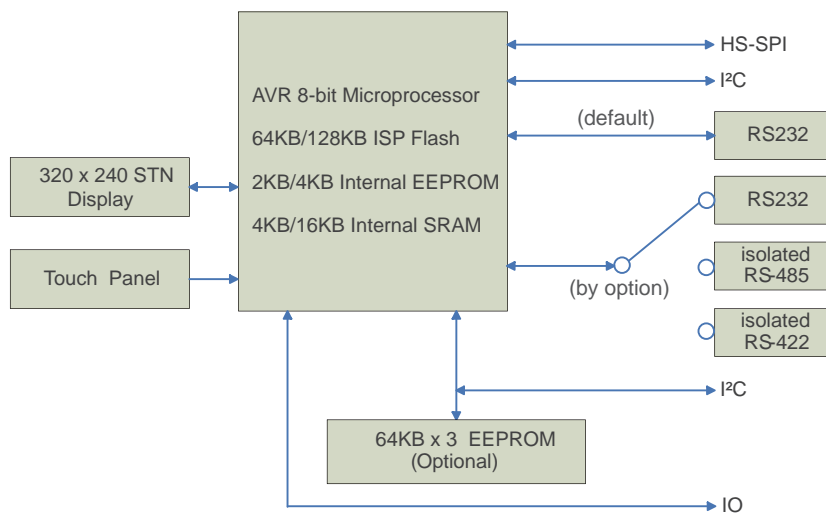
AVR 8-bit Microprocessor
64KB/128KB ISP Flash
2KB/4KB Internal EEPROM
4KB/16KB Internal SRAM

HS-SPI

I²C

(default)

RS232

320 x 240 STN Display

Touch Panel

RS232

(by option)

isolated RS-485

isolated RS-422

I²C

64KB x 3 EEPROM (Optional)

IO